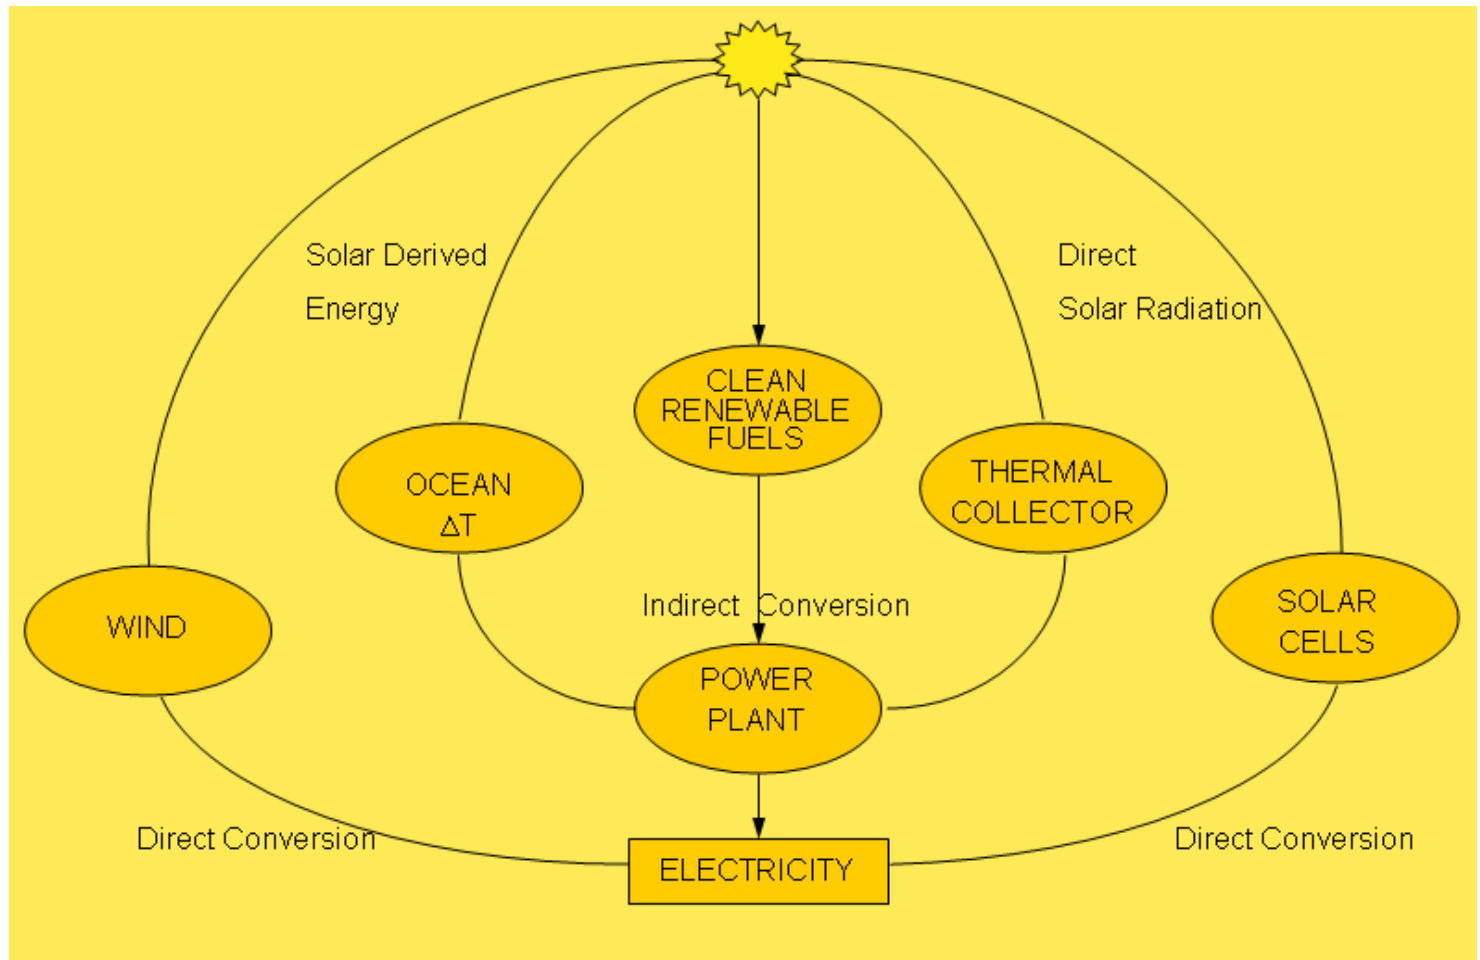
Solar Derived Energy

Direct Solar Radiation

CLEAN RENEWABLE FUELS

OCEAN $\Delta T$

THERMAL COLLECTOR

WIND

Indirect Conversion

SOLAR CELLS

POWER PLANT

Direct Conversion

Direct Conversion

ELECTRICITY